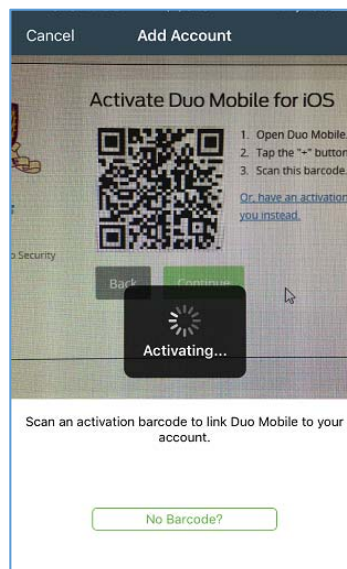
Cancel

Add Account

Activate Duo Mobile for iOS

1. Open Duo Mobile.
2. Tap the "+" button
3. Scan this barcode.

Or, have an activation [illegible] you instead.

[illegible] Security

Back

Continue

Activating...

Scan an activation barcode to link Duo Mobile to your account.

No Barcode?